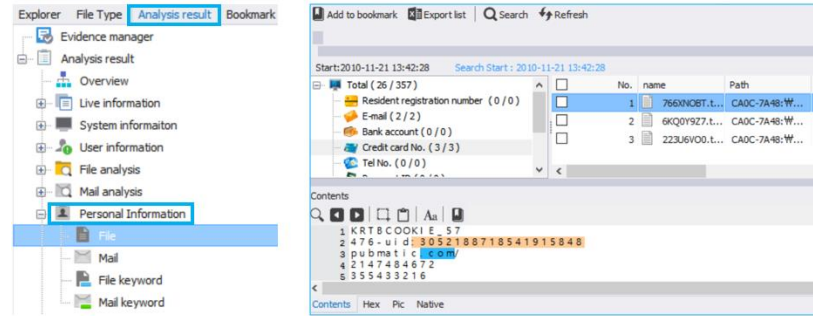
Explorer File Type Analysis result Bookmark

Evidence manager
Analysis result
Overview
Live information
System informaiton
User information
File analysis
Mail analysis
Personal Information
File
Mail
File keyword
Mail keyword

Add to bookmark Export list Search Refresh

Start:2010-11-21 13:42:28 Search Start : 2010-11-21 13:42:28

Total ( 26 / 357 )
Resident registration number ( 0 / 0 )
E-mail ( 2 / 2 )
Bank account ( 0 / 0 )
Credit card No. ( 3 / 3 )
Tel No. ( 0 / 0 )

| | No. | name | Path |
|---|---|---|---|
| | 1 | 766XNOBT.t... | CA0C-7A48:₩... |
| | 2 | 6KQ0Y9Z7.t... | CA0C-7A48:₩... |
| | 3 | 223U6VO0.t... | CA0C-7A48:₩... |

Contents

1 KRTBCOOKIE_57
2 476-uid:3052188718541915848
3 pubmatic.com/
4 2147484672
5 355433216

Contents Hex Pic Native